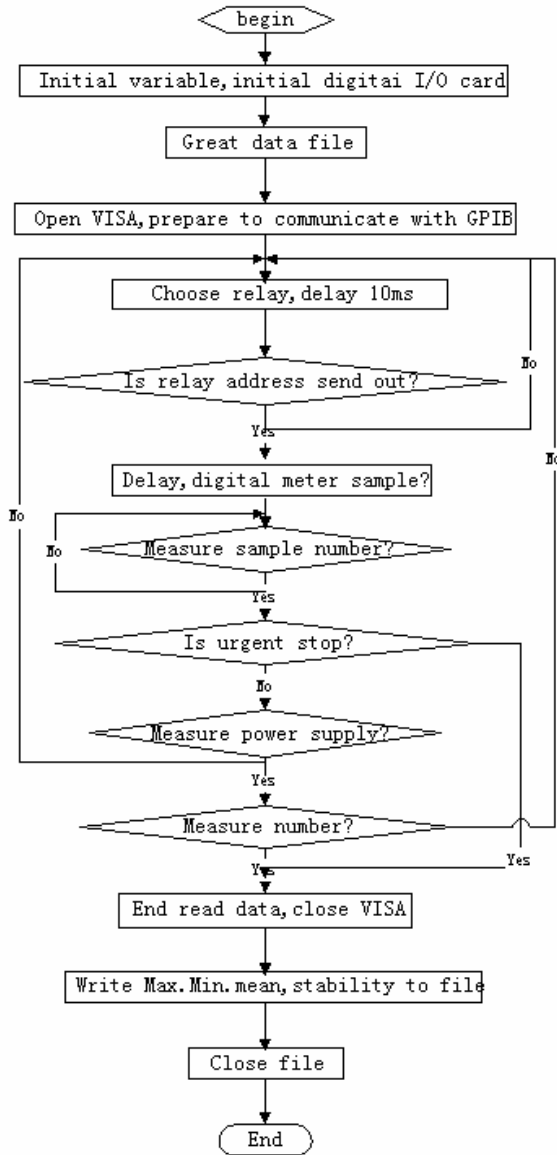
begin

Initial variable,initial digitai I/O card

Great data file

Open VISA,prepare to communicate with GPIB

Choose relay,delay 10ms

Is relay address send out?

No

Yes

Delay,digital meter sample?

No

No

Measure sample number?

No

Yes

Is urgent stop?

No

Measure power supply?

Yes

Measure number?

Yes

Yes

End read data,close VISA

Write Max.Min.mean,stability to file

Close file

End